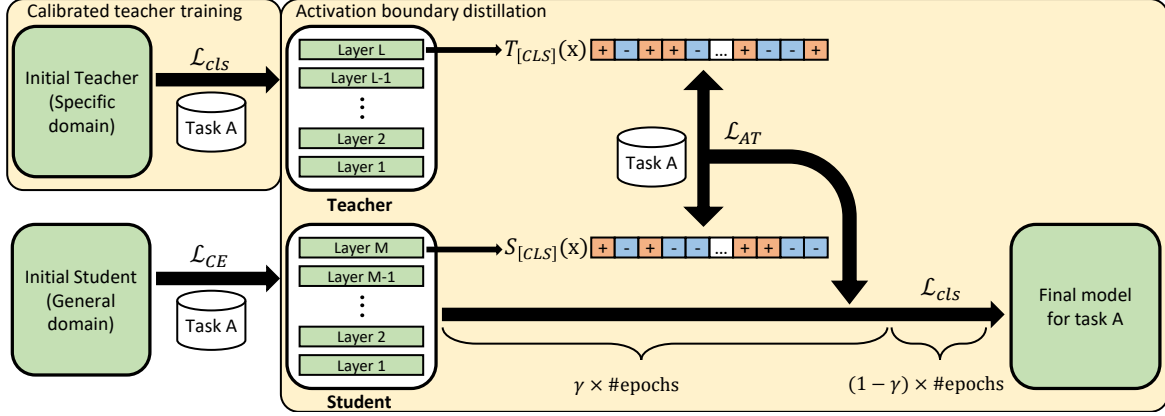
Calibrated teacher training

Initial Teacher (Specific domain)

$\mathcal{L}_{cls}$

Task A

Activation boundary distillation

Layer L

Layer L-1

⋮

Layer 2

Layer 1

Teacher

$T_{[CLS]}(x)$ + - + + - ... + - - +

$\mathcal{L}_{AT}$

Task A

Initial Student (General domain)

$\mathcal{L}_{CE}$

Task A

Layer M

Layer M-1

⋮

Layer 2

Layer 1

Student

$S_{[CLS]}(x)$ + - + - - ... + + - -

$\mathcal{L}_{cls}$

Final model for task A

$\gamma \times$ #epochs

$(1-\gamma) \times$ #epochs